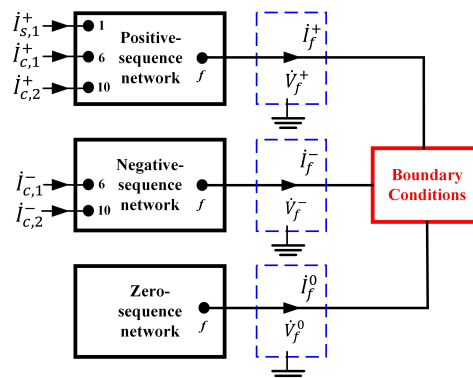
$\dot{I}_{s,1}^{+}$ 1
$\dot{I}_{c,1}^{+}$ 6
$\dot{I}_{c,2}^{+}$ 10
Positive-sequence network
$f$
$\dot{I}_{f}^{+}$
$\dot{V}_{f}^{+}$

$\dot{I}_{c,1}^{-}$ 6
$\dot{I}_{c,2}^{-}$ 10
Negative-sequence network
$f$
$\dot{I}_{f}^{-}$
$\dot{V}_{f}^{-}$

Boundary Conditions

Zero-sequence network
$f$
$\dot{I}_{f}^{0}$
$\dot{V}_{f}^{0}$